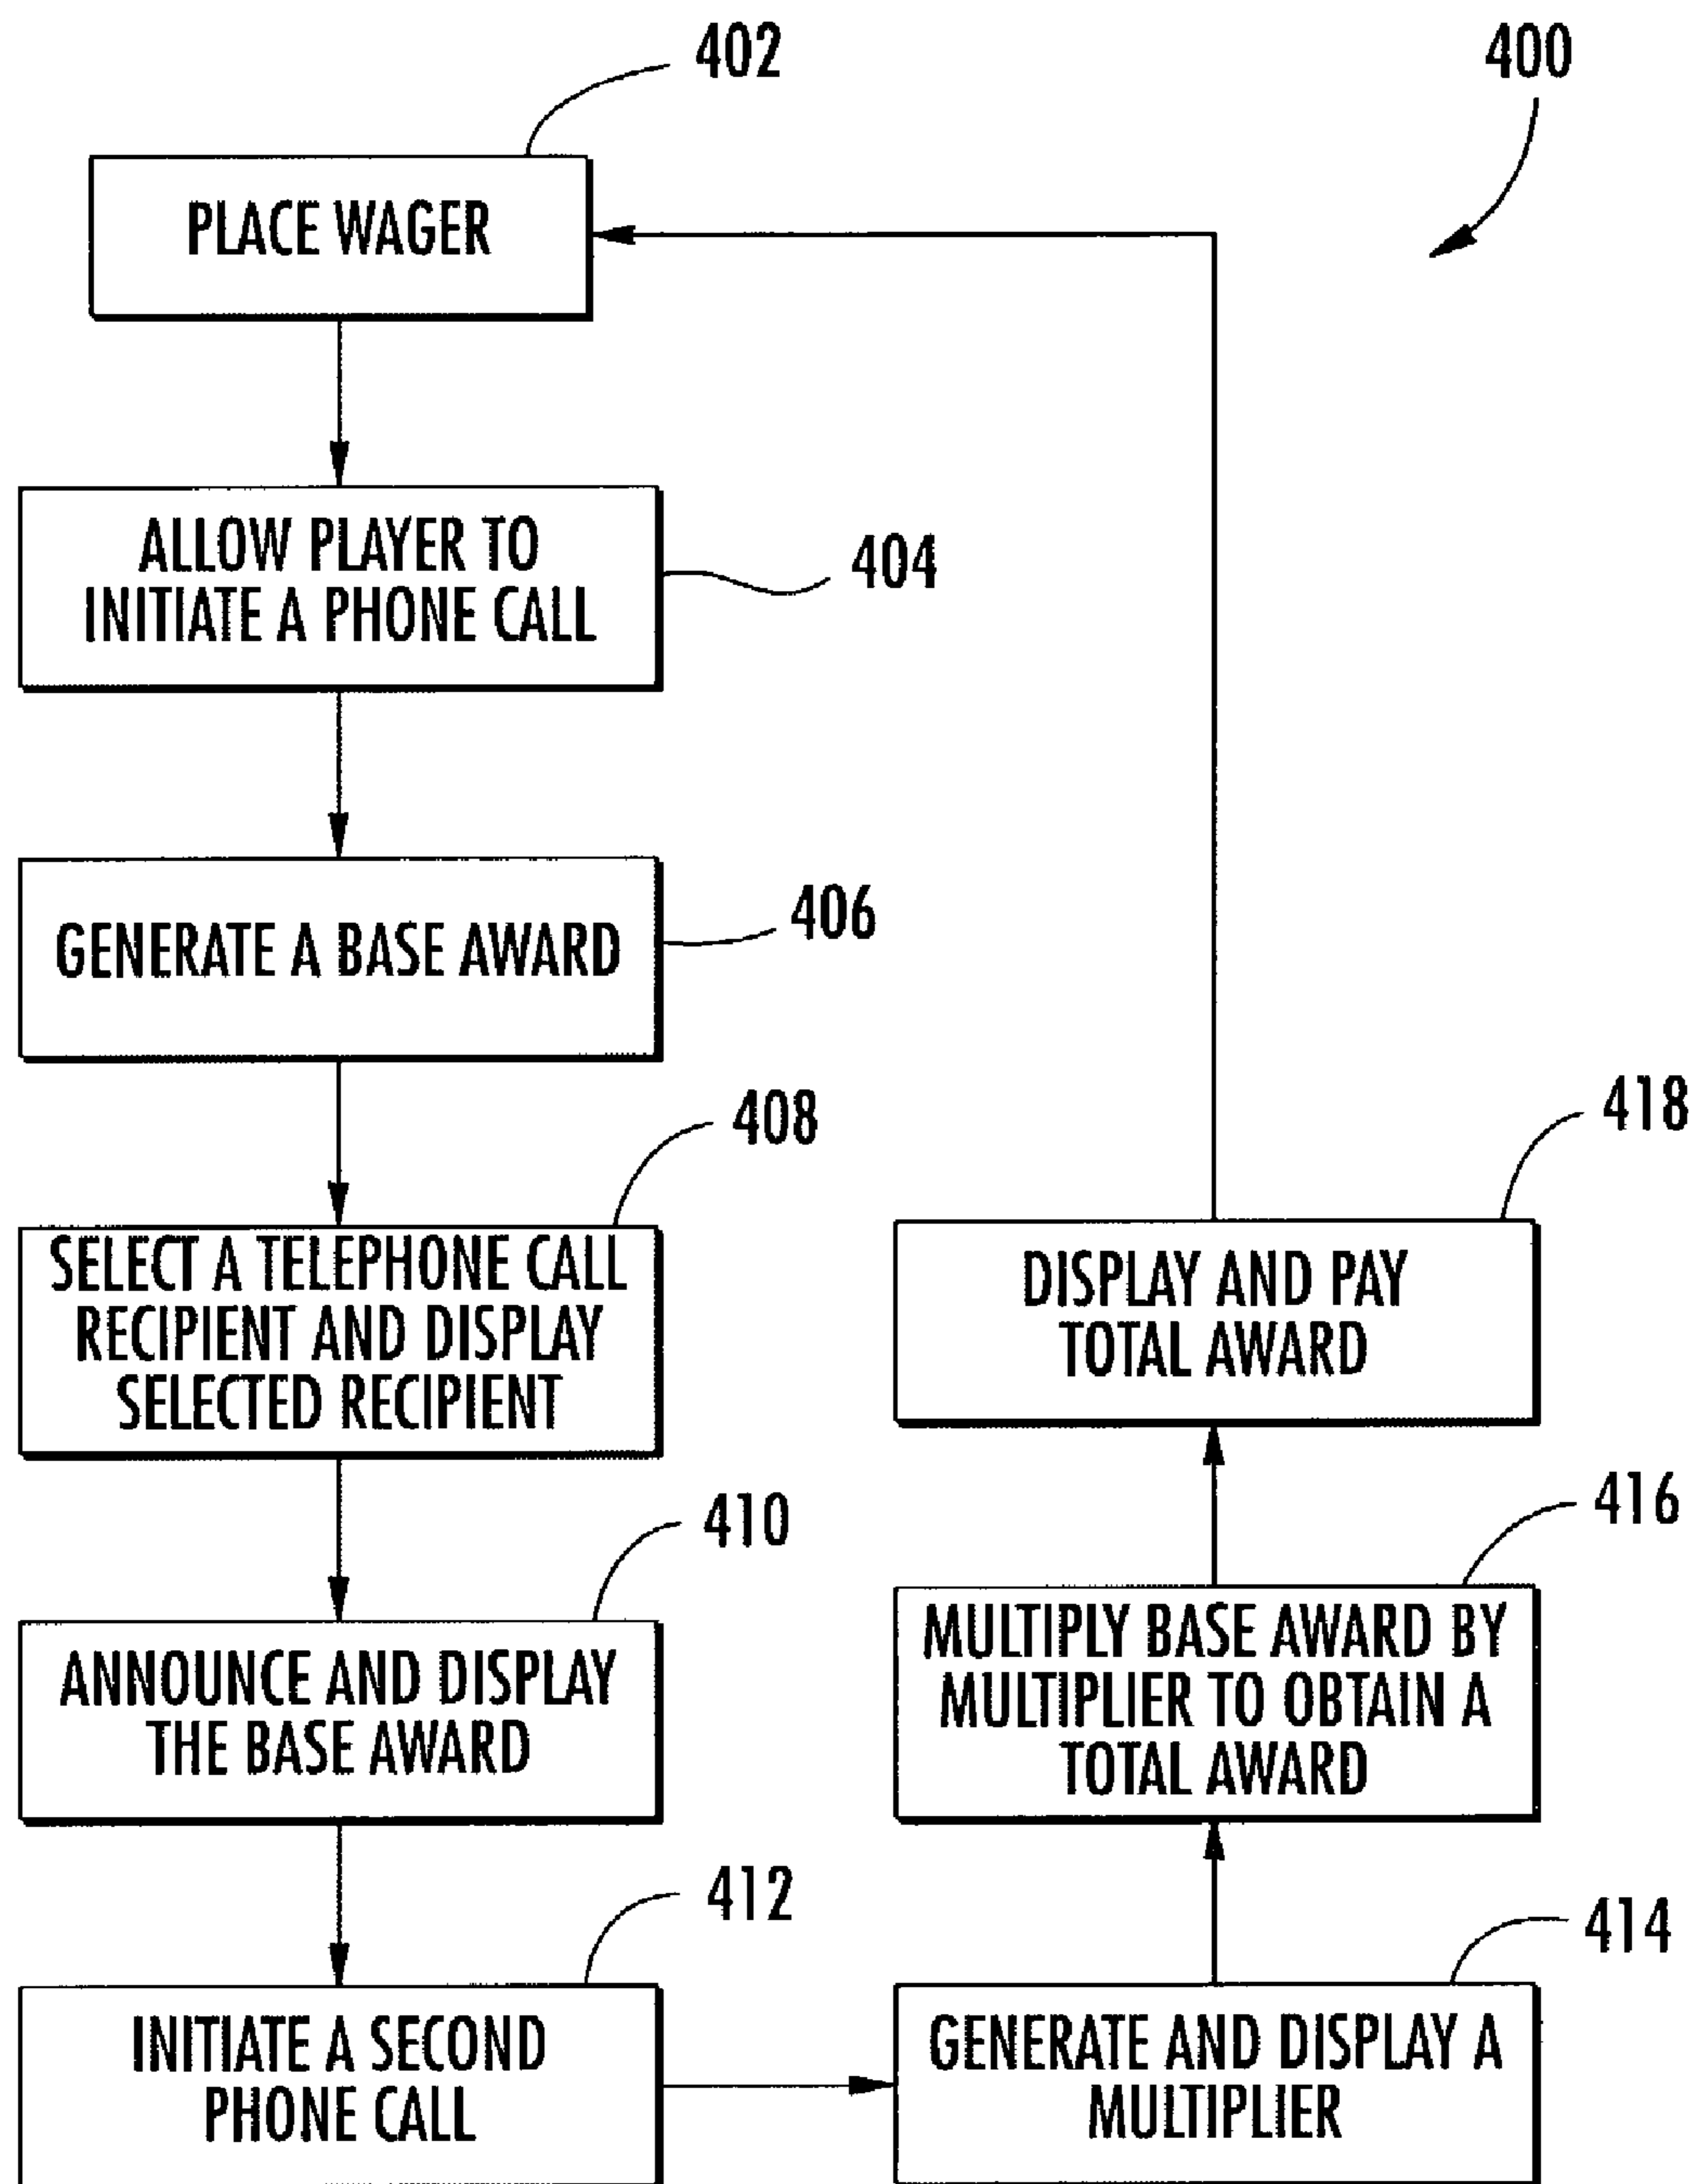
402

400

PLACE WAGER

ALLOW PLAYER TO INITIATE A PHONE CALL

404

GENERATE A BASE AWARD

406

408

SELECT A TELEPHONE CALL RECIPIENT AND DISPLAY SELECTED RECIPIENT

418

DISPLAY AND PAY TOTAL AWARD

410

ANNOUNCE AND DISPLAY THE BASE AWARD

416

MULTIPLY BASE AWARD BY MULTIPLIER TO OBTAIN A TOTAL AWARD

412

INITIATE A SECOND PHONE CALL

414

GENERATE AND DISPLAY A MULTIPLIER